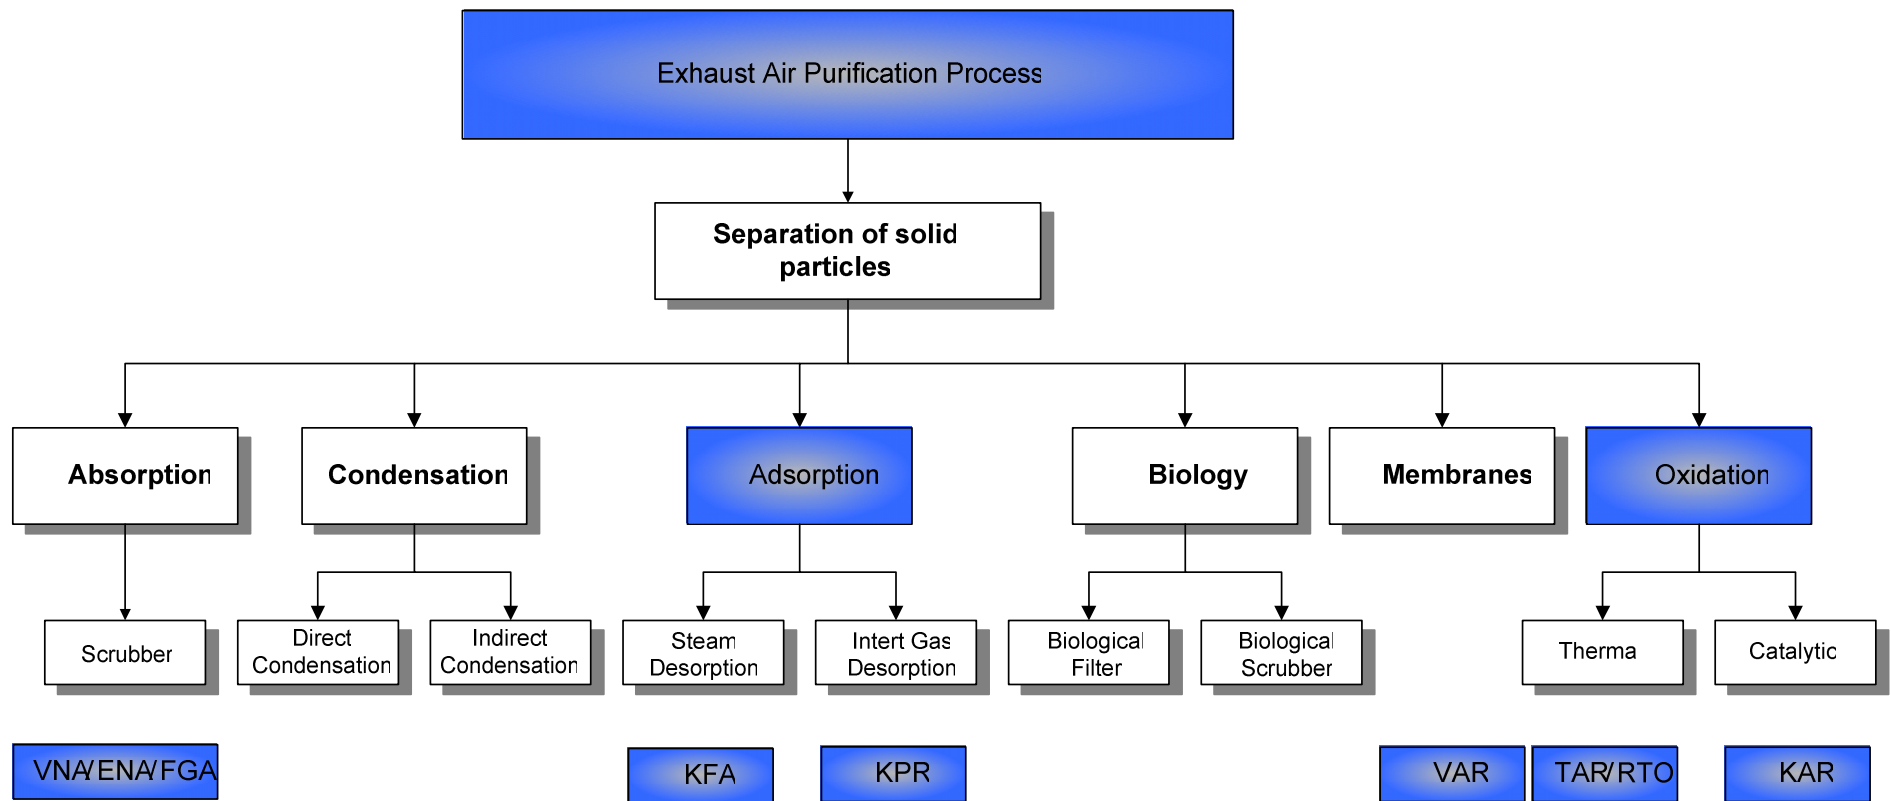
Exhaust Air Purification Process

Separation of solid particles

Absorption

Condensation

Adsorption

Biology

Membranes

Oxidation

Scrubber

Direct Condensation

Indirect Condensation

Steam Desorption

Intert Gas Desorption

Biological Filter

Biological Scrubber

Therma

Catalytic

VNA/ENA/FGA

KFA

KPR

VAR

TAR/RTO

KAR